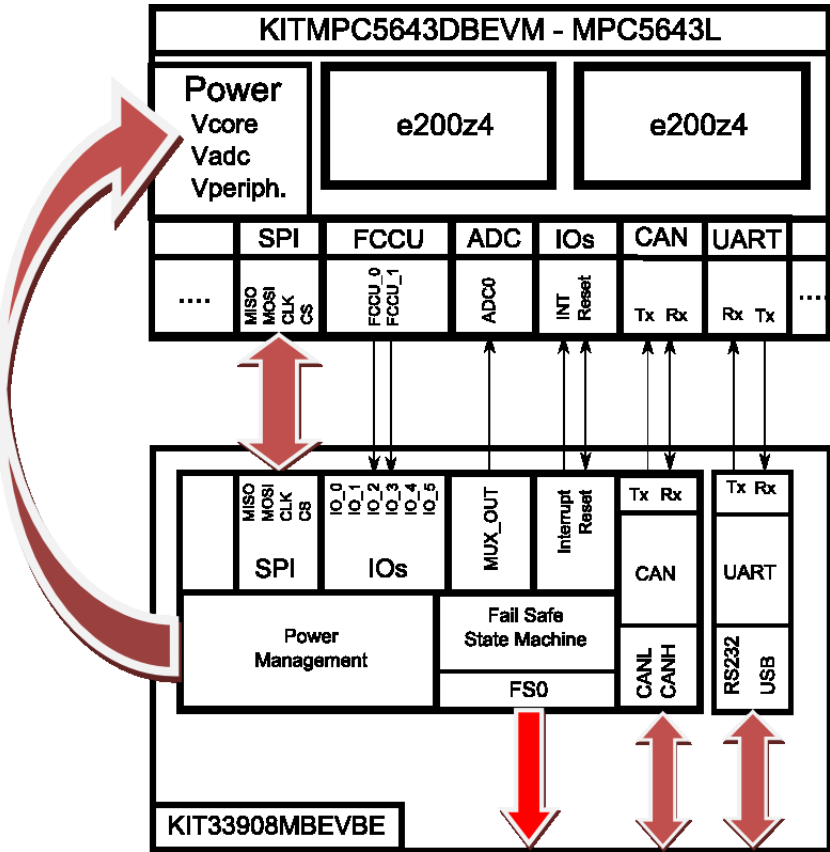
KITMPC5643DBEVM - MPC5643L

Power
Vcore
Vadc
Vperiph.

e200z4

e200z4

| .... | SPI | FCCU | ADC | IOs | CAN | UART | .... |
|---|---|---|---|---|---|---|---|
| | MISO MOSI CLK CS | FCCU_0 FCCU_1 | ADC0 | INT Reset | Tx Rx | Rx Tx | |

MISO MOSI CLK CS
SPI

IO_0 IO_1 IO_2 IO_3 IO_4 IO_5
IOs

MUX_OUT

Interrupt Reset

Tx Rx
CAN
CANL CANH

Tx Rx
UART
RS232 USB

Power Management

Fail Safe State Machine

FS0

KIT33908MBEVBE